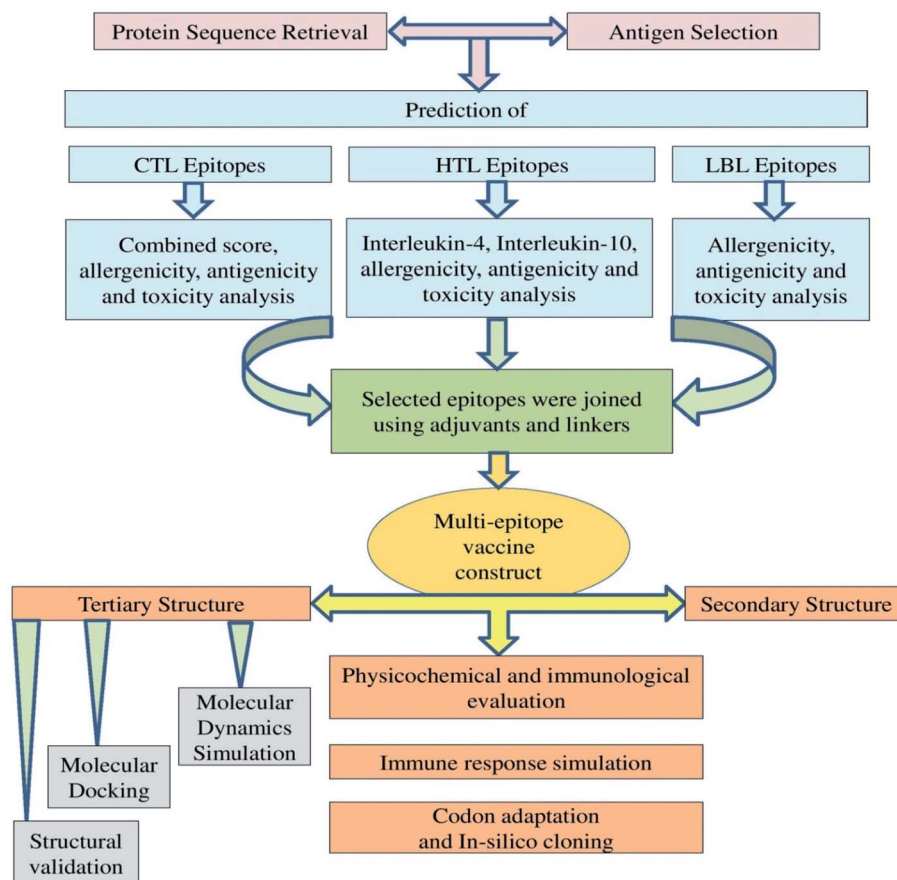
Protein Sequence Retrieval

Antigen Selection

Prediction of

CTL Epitopes

HTL Epitopes

LBL Epitopes

Combined score, allergenicity, antigenicity and toxicity analysis

Interleukin-4, Interleukin-10, allergenicity, antigenicity and toxicity analysis

Allergenicity, antigenicity and toxicity analysis

Selected epitopes were joined using adjuvants and linkers

Multi-epitope vaccine construct

Tertiary Structure

Secondary Structure

Molecular Dynamics Simulation

Molecular Docking

Structural validation

Physicochemical and immunological evaluation

Immune response simulation

Codon adaptation and In-silico cloning